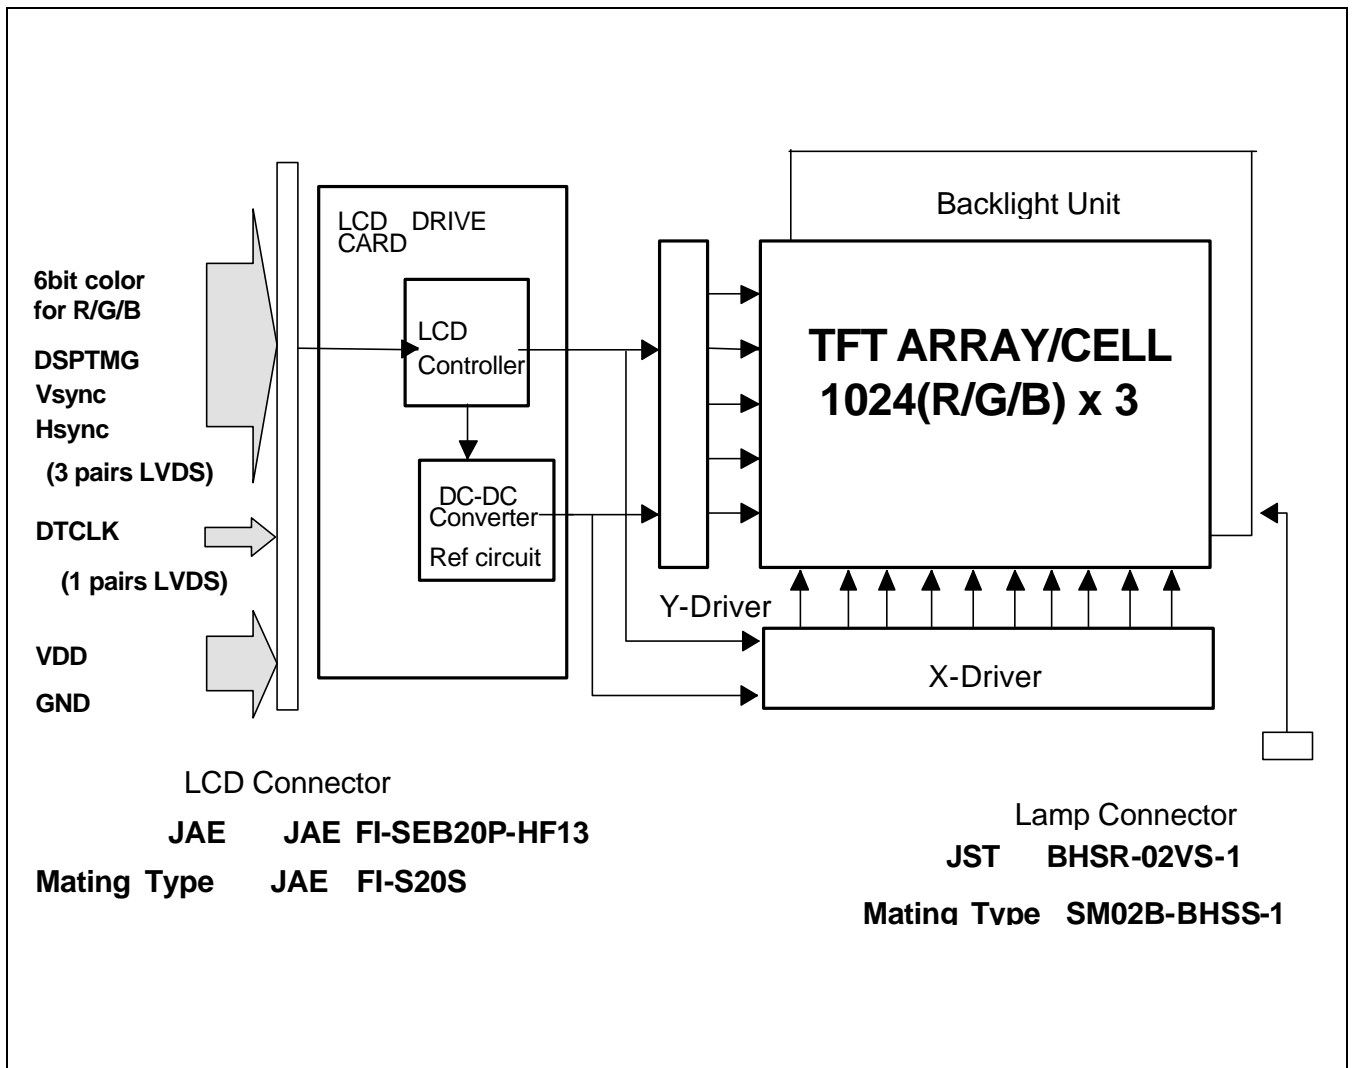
Backlight Unit

LCD CARD DRIVE

6bit color for R/G/B

DSPTMG

Vsync

Hsync

(3 pairs LVDS)

DTCLK

(1 pairs LVDS)

VDD

GND

LCD Controller

DC-DC Converter

Ref circuit

TFT ARRAY/CELL 1024(R/G/B) x 3

Y-Driver

X-Driver

LCD Connector

JAE JAE FI-SEB20P-HF13

Mating Type JAE FI-S20S

Lamp Connector

JST BHSR-02VS-1

Mating Type SM02B-BHSS-1